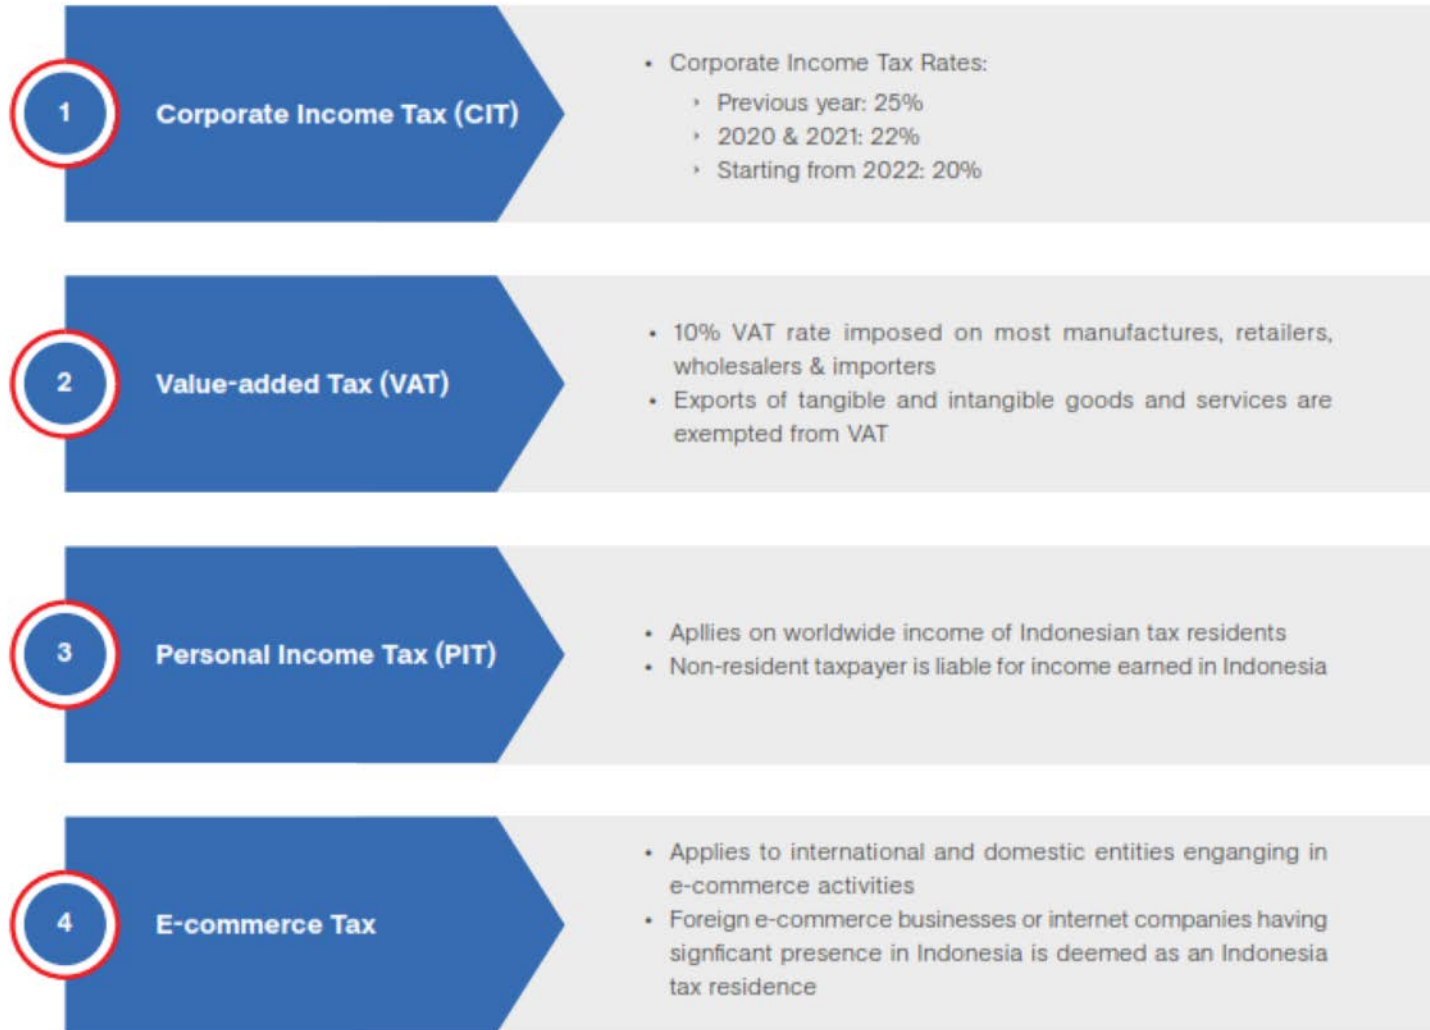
1

Corporate Income Tax (CIT)

• Corporate Income Tax Rates:
  › Previous year: 25%
  › 2020 & 2021: 22%
  › Starting from 2022: 20%

2

Value-added Tax (VAT)

• 10% VAT rate imposed on most manufactures, retailers, wholesalers & importers
• Exports of tangible and intangible goods and services are exempted from VAT

3

Personal Income Tax (PIT)

• Apllies on worldwide income of Indonesian tax residents
• Non-resident taxpayer is liable for income earned in Indonesia

4

E-commerce Tax

• Applies to international and domestic entities enganging in e-commerce activities
• Foreign e-commerce businesses or internet companies having signficant presence in Indonesia is deemed as an Indonesia tax residence